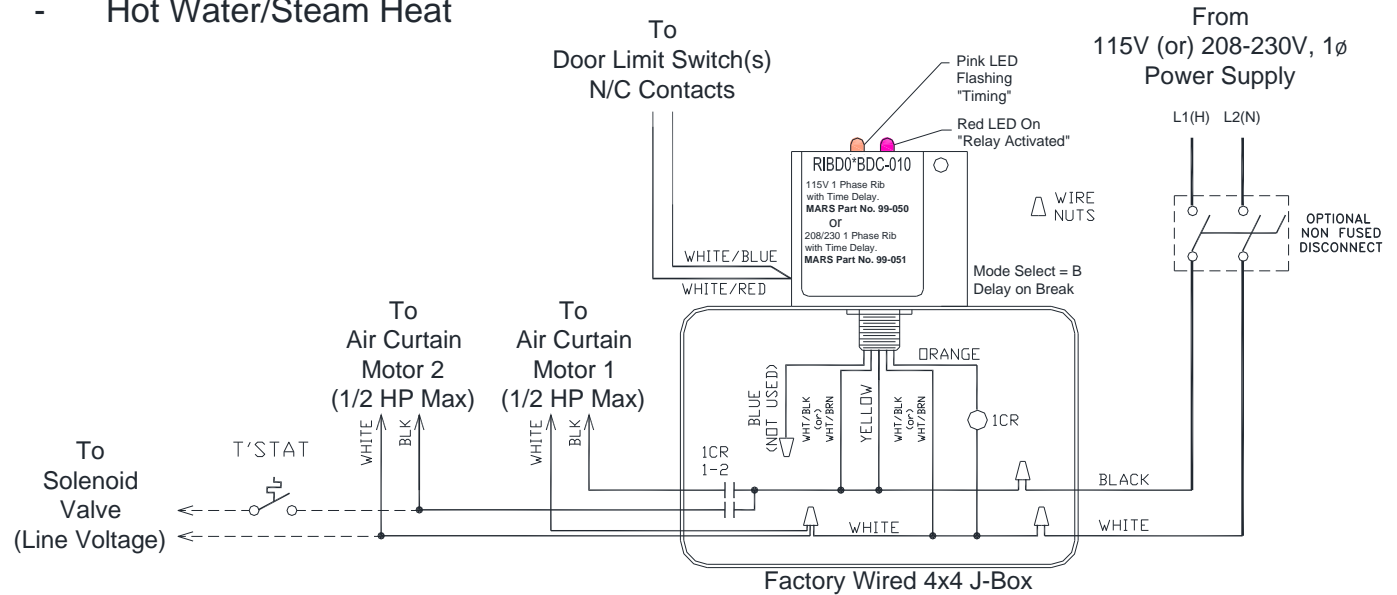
- Hot Water/Steam Heat

To
Door Limit Switch(s)
N/C Contacts

Pink LED
Flashing
"Timing"

Red LED On
"Relay Activated"

From
115V (or) 208-230V, 1ø
Power Supply

L1(H) L2(N)

RIBD0*BDC-010

115V 1 Phase Rib with Time Delay.
MARS Part No. 99-050
or
208/230 1 Phase Rib with Time Delay.
MARS Part No. 99-051

WIRE NUTS

OPTIONAL NON FUSED DISCONNECT

WHITE/BLUE

WHITE/RED

Mode Select = B
Delay on Break

To
Air Curtain
Motor 2
(1/2 HP Max)

To
Air Curtain
Motor 1
(1/2 HP Max)

ORANGE

BLUE (NOT USED)

WHT/BLK (or) WHT/BRN

YELLOW

WHT/BLK (or) WHT/BRN

1CR

WHITE

BLK

WHITE

BLK

To
Solenoid
Valve
(Line Voltage)

T'STAT

1CR
1-2

BLACK

WHITE

WHITE

Factory Wired 4x4 J-Box